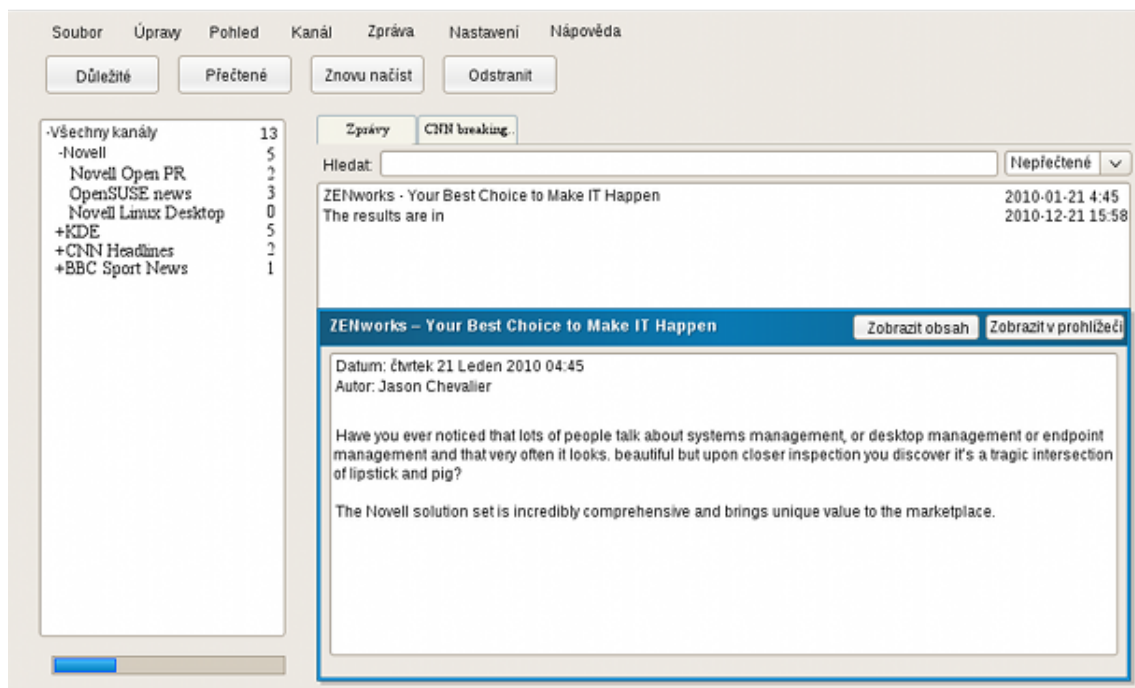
Soubor Úpravy Pohled Kanál Zpráva Nastavení Nápověda

Důležité Přečtené Znovu načíst Odstranit

| -Všechny kanály | 13 |
|---|---|
| -Novell | 5 |
| Novell Open PR | 2 |
| OpenSUSE news | 3 |
| Novell Linux Desktop | 0 |
| +KDE | 5 |
| +CNN Headlines | 2 |
| +BBC Sport News | 1 |

Zprávy CNN breaking...

Hledat: Nepřečtené

| ZENworks - Your Best Choice to Make IT Happen | 2010-01-21 4:45 |
|---|---|
| The results are in | 2010-12-21 15:58 |

ZENworks – Your Best Choice to Make IT Happen Zobrazit obsah Zobrazit v prohlížeči

Datum: čtvrtek 21 Leden 2010 04:45
Autor: Jason Chevalier

Have you ever noticed that lots of people talk about systems management, or desktop management or endpoint management and that very often it looks. beautiful but upon closer inspection you discover it's a tragic intersection of lipstick and pig?

The Novell solution set is incredibly comprehensive and brings unique value to the marketplace.